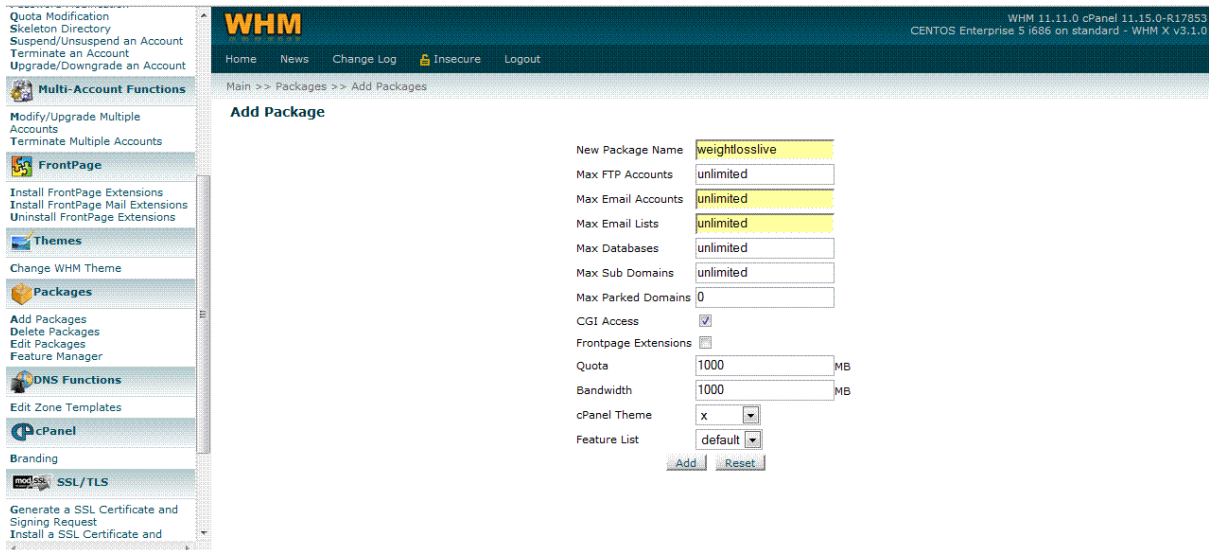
Quota Modification
Skeleton Directory
Suspend/Unsuspend an Account
Terminate an Account
Upgrade/Downgrade an Account

Multi-Account Functions

Modify/Upgrade Multiple Accounts
Terminate Multiple Accounts

FrontPage

Install FrontPage Extensions
Install FrontPage Mail Extensions
Uninstall FrontPage Extensions

Themes

Change WHM Theme

Packages

Add Packages
Delete Packages
Edit Packages
Feature Manager

DNS Functions

Edit Zone Templates

cPanel

Branding

SSL/TLS

Generate a SSL Certificate and Signing Request
Install a SSL Certificate and

WHM

WHM 11.11.0 cPanel 11.15.0-R17853
CENTOS Enterprise 5 i686 on standard - WHM X v3.1.0

Home News Change Log Insecure Logout

Main >> Packages >> Add Packages

Add Package

| | |
|---|---|
| New Package Name | weightlosslive |
| Max FTP Accounts | unlimited |
| Max Email Accounts | unlimited |
| Max Email Lists | unlimited |
| Max Databases | unlimited |
| Max Sub Domains | unlimited |
| Max Parked Domains | 0 |
| CGI Access | ☑ |
| Frontpage Extensions | ☐ |
| Quota | 1000 MB |
| Bandwidth | 1000 MB |
| cPanel Theme | x |
| Feature List | default |

Add Reset